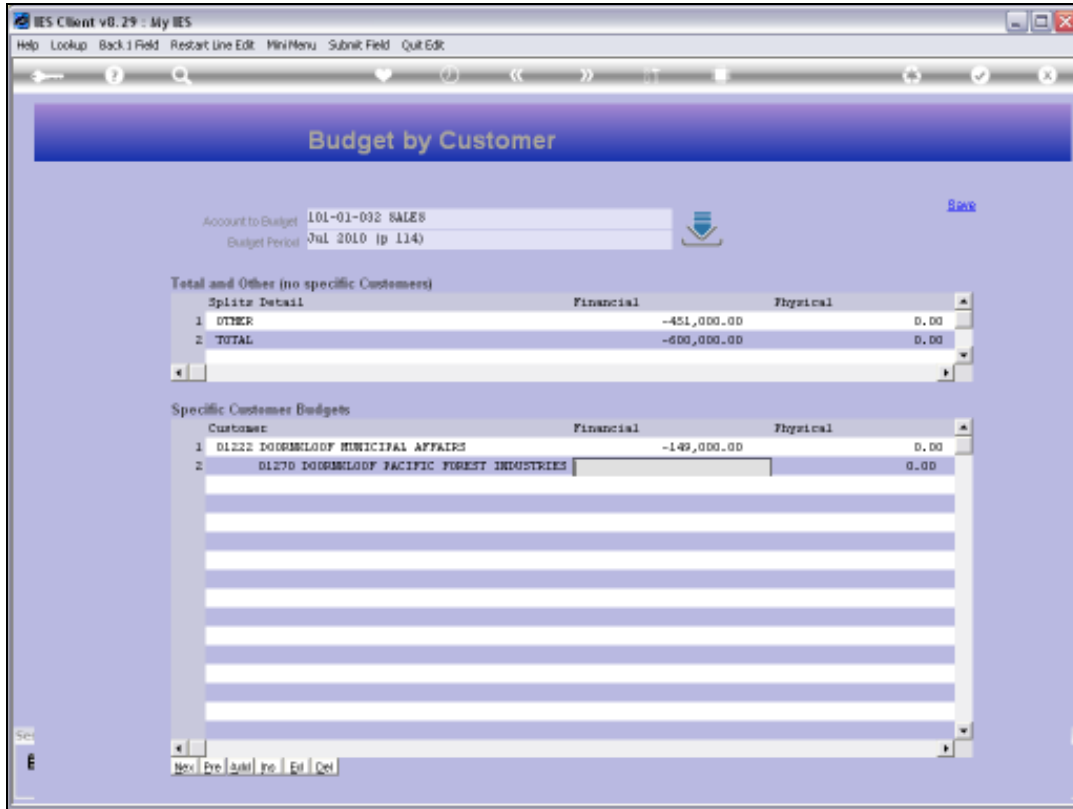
IES Client v8.29 : My IES

Help Lookup Back 1 Field Restart Line Edit Mini Menu Submit Field Quit Edit

Budget by Customer

Save

Account to Budget 101-01-032 SALES
Budget Period Jul 2010 (p 114)

Total and Other (no specific Customers)

| | Splits Detail | Financial | Physical |
|---|---|---|---|
| 1 | OTHER | -451,000.00 | 0.00 |
| 2 | TOTAL | -600,000.00 | 0.00 |

Specific Customer Budgets

| | Customer | Financial | Physical |
|---|---|---|---|
| 1 | D1222 DOORNKLOOF MUNICIPAL AFFAIRS | -149,000.00 | 0.00 |
| 2 | D1270 DOORNKLOOF PACIFIC FOREST INDUSTRIES | | 0.00 |

Nex Pre Add Ins Ed Del

Se

E